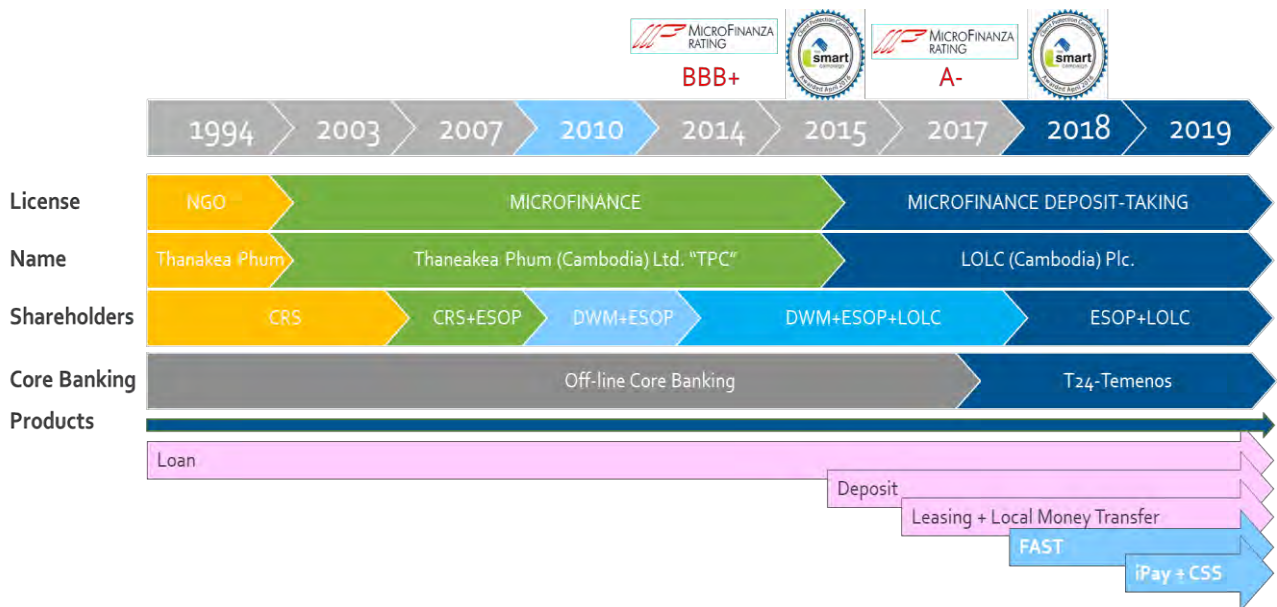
MICROFINANZA RATING
BBB+

smart

MICROFINANZA RATING
A-

smart

1994 2003 2007 2010 2014 2015 2017 2018 2019

License
NGO
MICROFINANCE
MICROFINANCE DEPOSIT-TAKING

Name
Thanakea Phum
Thaneakea Phum (Cambodia) Ltd. "TPC"
LOLC (Cambodia) Plc.

Shareholders
CRS
CRS+ESOP
DWM+ESOP
DWM+ESOP+LOLC
ESOP+LOLC

Core Banking
Off-line Core Banking
T24-Temenos

Products
Loan
Deposit
Leasing + Local Money Transfer
FAST
iPay + CSS